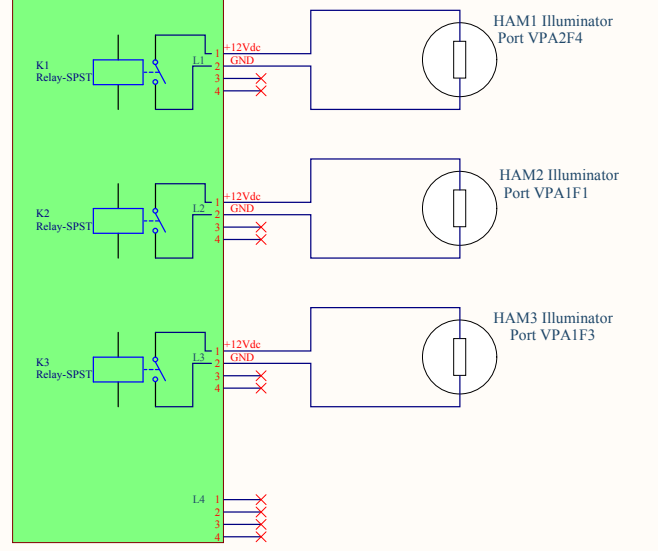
K1
Relay-SPST

L1
1 +12Vdc
2 GND
3
4

HAM1 Illuminator
Port VPA2F4

K2
Relay-SPST

L2
1 +12Vdc
2 GND
3
4

HAM2 Illuminator
Port VPA1F1

K3
Relay-SPST

L3
1 +12Vdc
2 GND
3
4

HAM3 Illuminator
Port VPA1F3

L4
1
2
3
4